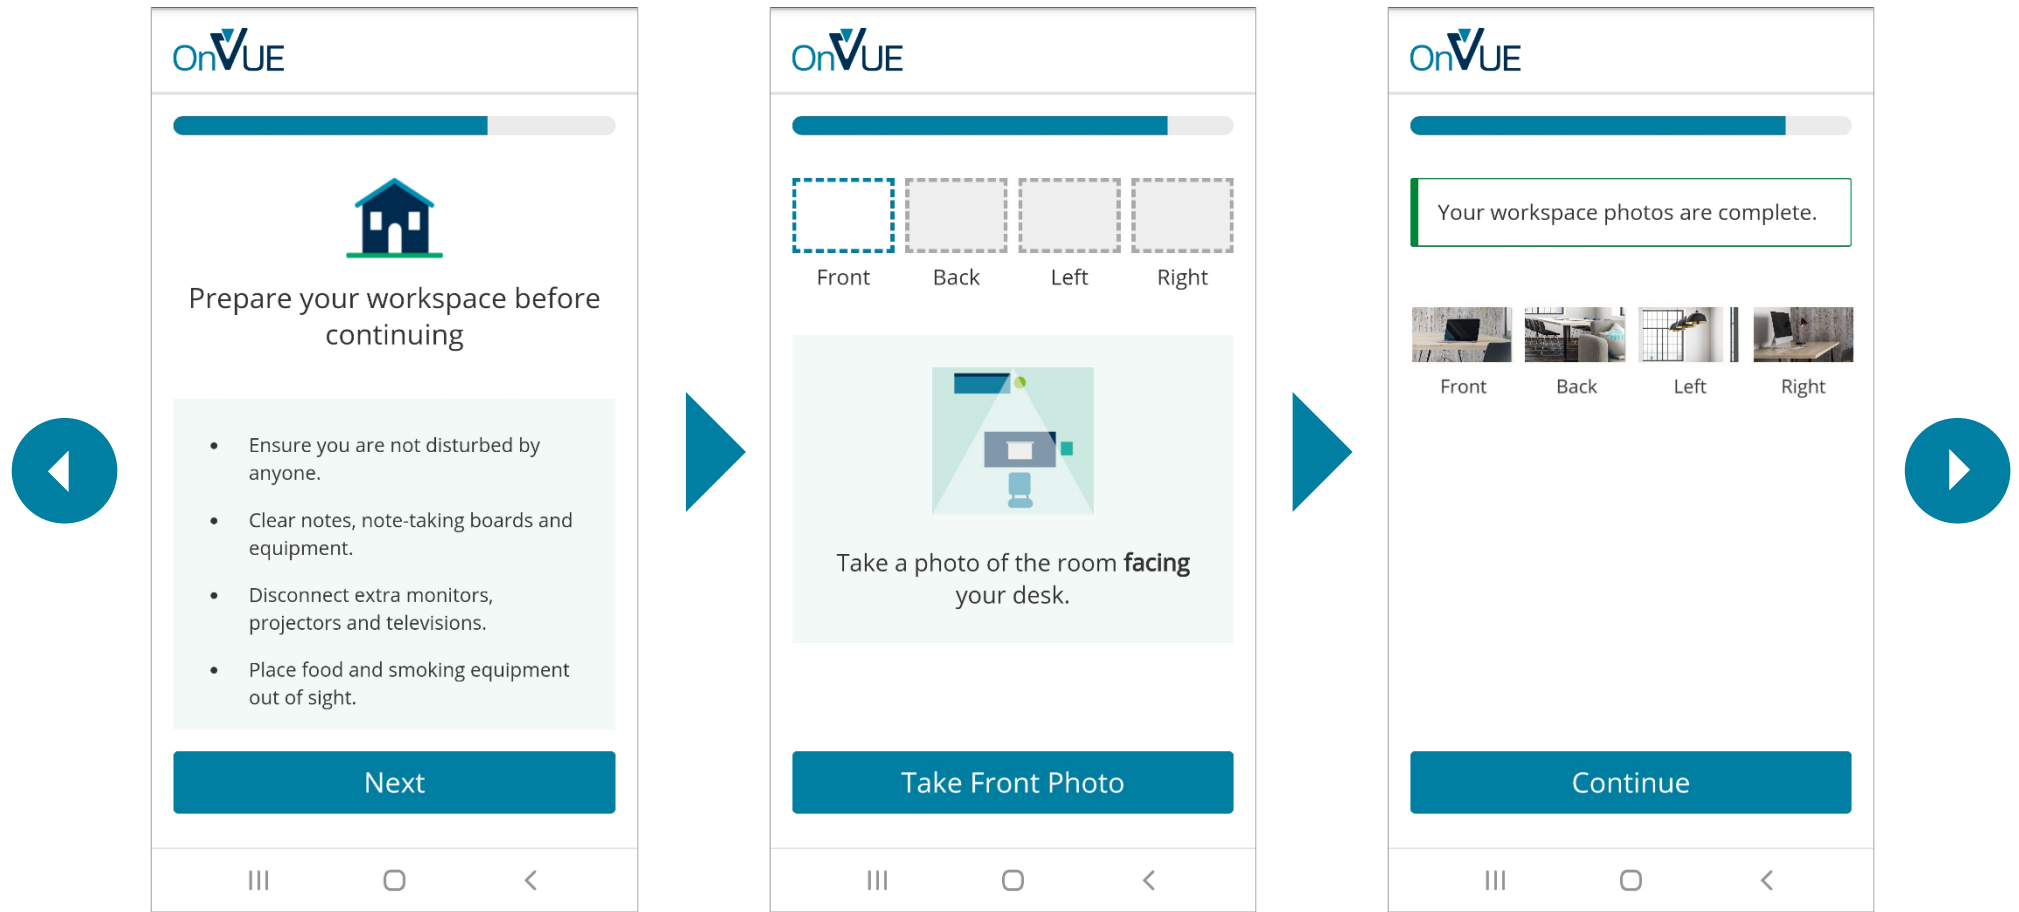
OnVUE

Prepare your workspace before continuing

- Ensure you are not disturbed by anyone.
- Clear notes, note-taking boards and equipment.
- Disconnect extra monitors, projectors and televisions.
- Place food and smoking equipment out of sight.

Next

OnVUE

Front Back Left Right

Take a photo of the room **facing** your desk.

Take Front Photo

OnVUE

Your workspace photos are complete.

Front Back Left Right

Continue